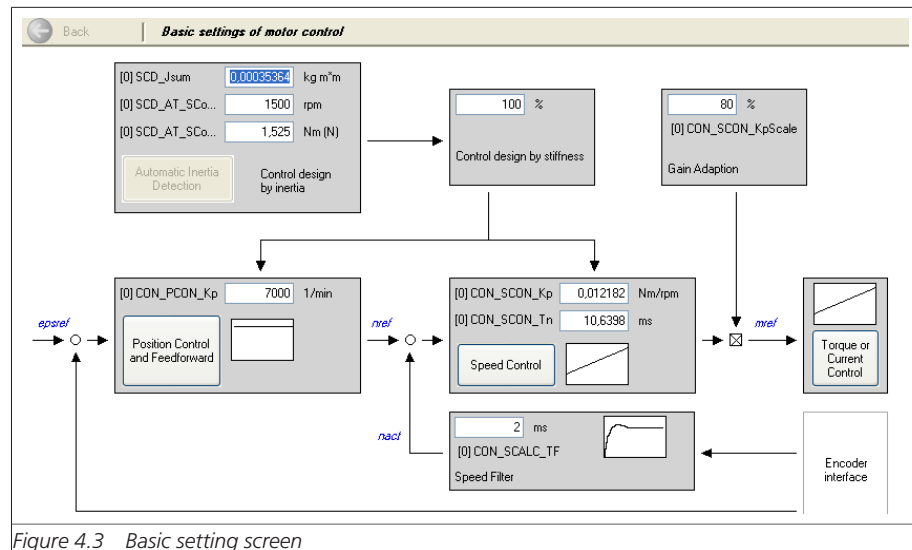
Back
Basic settings of motor control

[0] SCD_Jsum 0,00035364 kg m*m
[0] SCD_AT_SCo... 1500 rpm
[0] SCD_AT_SCo... 1,525 Nm (N)
Automatic Inertia Detection
Control design by inertia

100 %
Control design by stiffness

80 %
[0] CON_SCON_KpScale
Gain Adaption

epsref
[0] CON_PCON_Kp 7000 1/min
Position Control and Feedforward

nref
[0] CON_SCON_Kp 0,012182 Nm/rpm
[0] CON_SCON_Tn 10,6398 ms
Speed Control

mref
Torque or Current Control

nact
2 ms
[0] CON_SCALC_TF
Speed Filter

Encoder interface

Figure 4.3 Basic setting screen